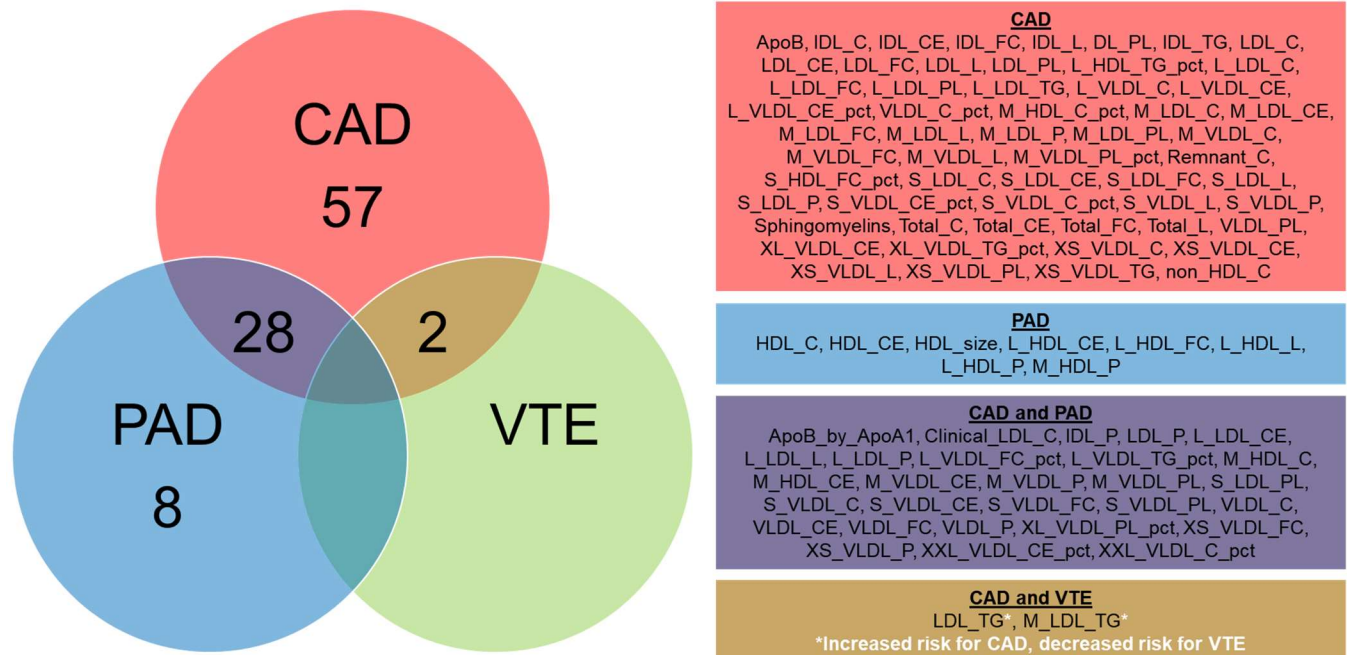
CAD
57

28

2

PAD
8

VTE

CAD
ApoB, IDL_C, IDL_CE, IDL_FC, IDL_L, DL_PL, IDL_TG, LDL_C, LDL_CE, LDL_FC, LDL_L, LDL_PL, L_HDL_TG_pct, L_LDL_C, L_LDL_FC, L_LDL_PL, L_LDL_TG, L_VLDL_C, L_VLDL_CE, L_VLDL_CE_pct, VLDL_C_pct, M_HDL_C_pct, M_LDL_C, M_LDL_CE, M_LDL_FC, M_LDL_L, M_LDL_P, M_LDL_PL, M_VLDL_C, M_VLDL_FC, M_VLDL_L, M_VLDL_PL_pct, Remnant_C, S_HDL_FC_pct, S_LDL_C, S_LDL_CE, S_LDL_FC, S_LDL_L, S_LDL_P, S_VLDL_CE_pct, S_VLDL_C_pct, S_VLDL_L, S_VLDL_P, Sphingomyelins, Total_C, Total_CE, Total_FC, Total_L, VLDL_PL, XL_VLDL_CE, XL_VLDL_TG_pct, XS_VLDL_C, XS_VLDL_CE, XS_VLDL_L, XS_VLDL_PL, XS_VLDL_TG, non_HDL_C

PAD
HDL_C, HDL_CE, HDL_size, L_HDL_CE, L_HDL_FC, L_HDL_L, L_HDL_P, M_HDL_P

CAD and PAD
ApoB_by_ApoA1, Clinical_LDL_C, IDL_P, LDL_P, L_LDL_CE, L_LDL_L, L_LDL_P, L_VLDL_FC_pct, L_VLDL_TG_pct, M_HDL_C, M_HDL_CE, M_VLDL_CE, M_VLDL_P, M_VLDL_PL, S_LDL_PL, S_VLDL_C, S_VLDL_CE, S_VLDL_FC, S_VLDL_PL, VLDL_C, VLDL_CE, VLDL_FC, VLDL_P, XL_VLDL_PL_pct, XS_VLDL_FC, XS_VLDL_P, XXL_VLDL_CE_pct, XXL_VLDL_C_pct

CAD and VTE
LDL_TG*, M_LDL_TG*
*Increased risk for CAD, decreased risk for VTE